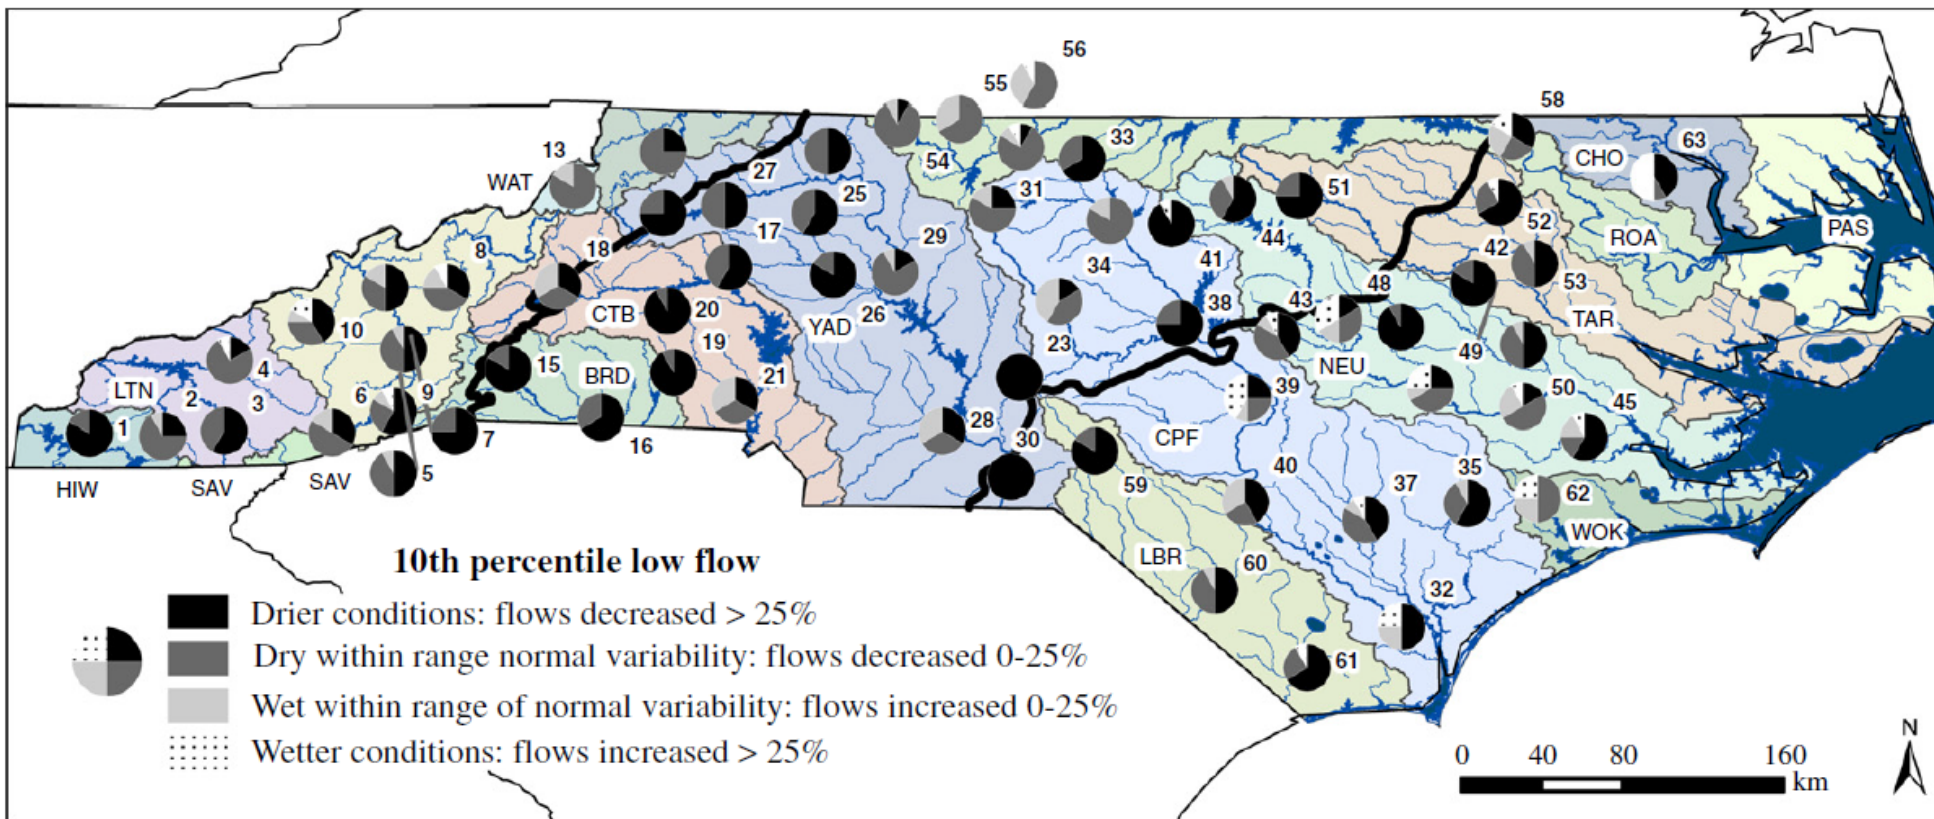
56
55
58
13
WAT
27
25
54
33
63
CHO
PAS
31
51
52
ROA
17
29
44
8
18
34
41
42
53
48
43
TAR
CTB
20
YAD
26
10
38
23
NEU
49
19
15
BRD
21
39
4
LTN
6
9
50
45
2
3
1
7
28
CPF
16
30
HIW
SAV
SAV
5
59
40
35
37
62
WOK
LBR
60
32
61

10th percentile low flow

Drier conditions: flows decreased > 25%
Dry within range normal variability: flows decreased 0-25%
Wet within range of normal variability: flows increased 0-25%
Wetter conditions: flows increased > 25%

0 40 80 160
km
N